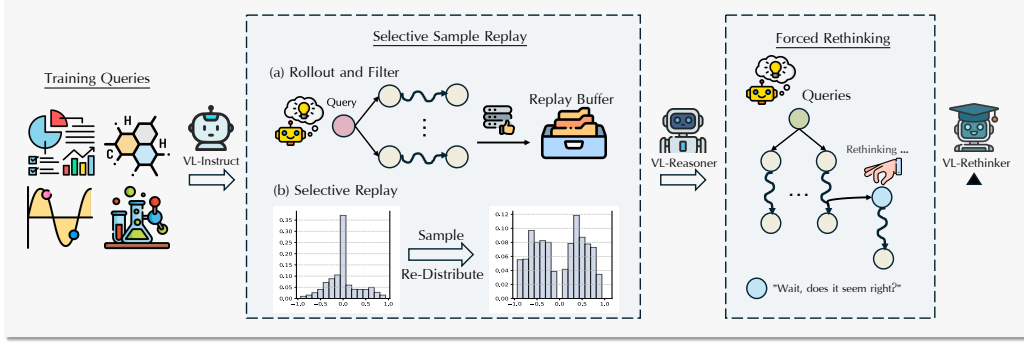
Training Queries

H
H
C

VL-Instruct

Selective Sample Replay

(a) Rollout and Filter

Query

Replay Buffer

(b) Selective Replay

0.35
0.30
0.25
0.20
0.15
0.10
0.05
0.00
−1.0 −0.5 0.0 0.5 1.0

Sample
Re-Distribute

0.12
0.10
0.08
0.06
0.04
0.02
0.00
−1.0 −0.5 0.0 0.5 1.0

VL-Reasoner

Forced Rethinking

Queries

Rethinking ...

"Wait, does it seem right?"

VL-Rethinker